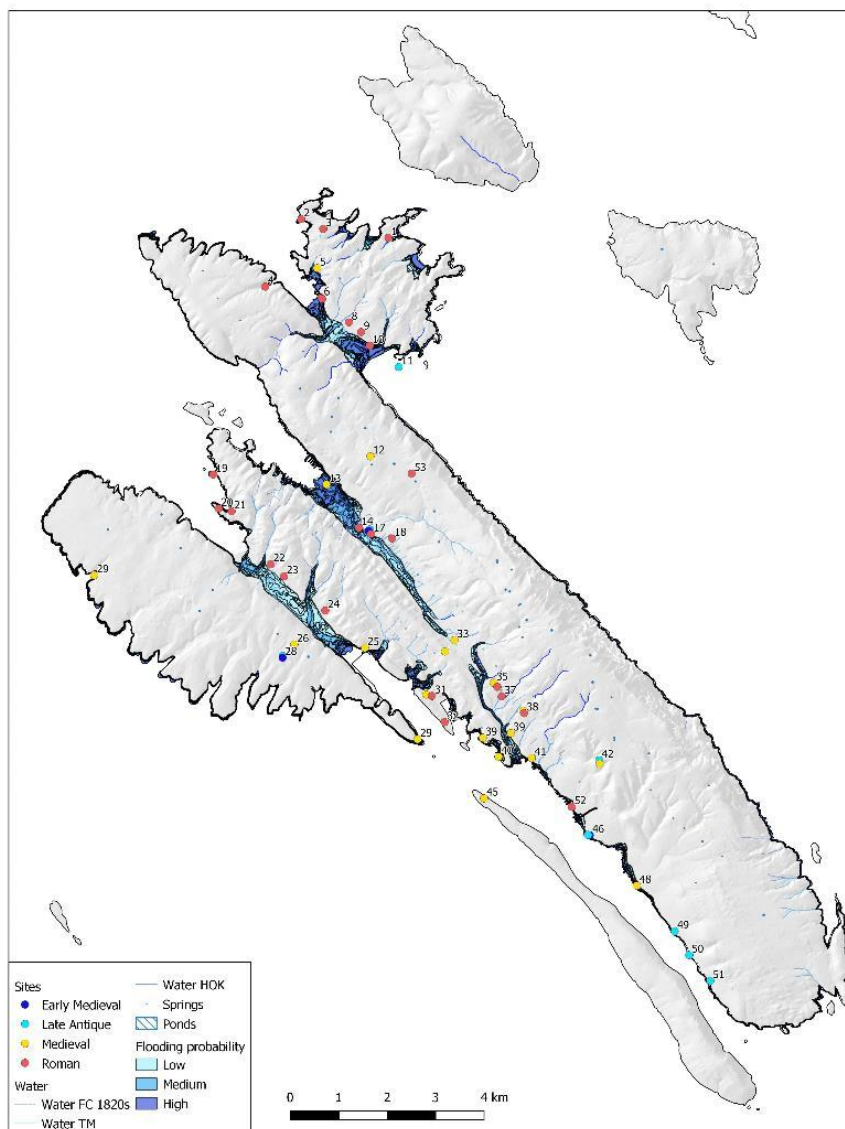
2
3
4
5
6
8
8
9
10
11
12
53
19
13
20
21
14
17
18
29
22
23
24
26
28
25
33
35
37
31
38
32
39
39
29
40
41
42
45
52
46
48
49
50
51

Sites
Early Medieval
Late Antique
Medieval
Roman
Water
Water FC 1820s
Water TM
Water HOK
Springs
Ponds
Flooding probability
Low
Medium
High

0 1 2 3 4 km